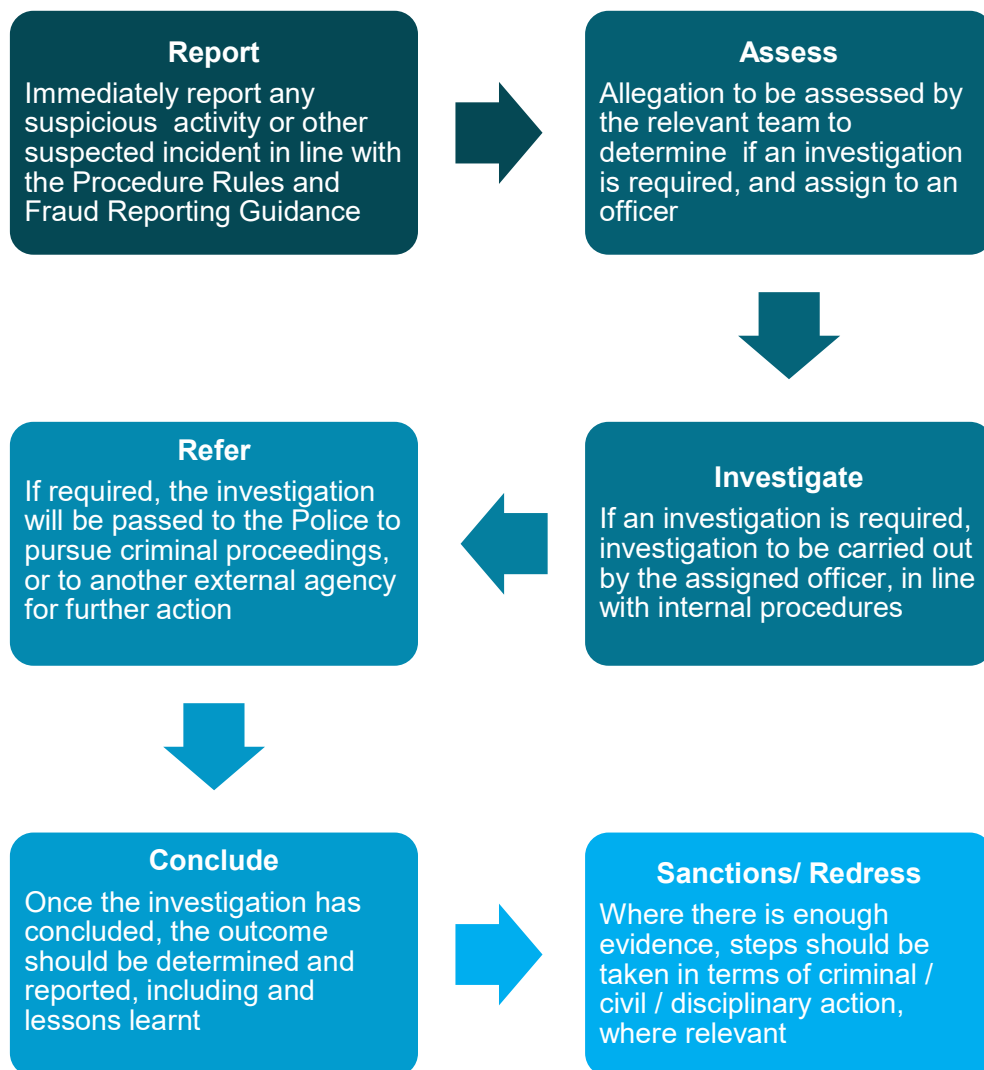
Report
Immediately report any suspicious activity or other suspected incident in line with the Procedure Rules and Fraud Reporting Guidance

Assess
Allegation to be assessed by the relevant team to determine if an investigation is required, and assign to an officer

Investigate
If an investigation is required, investigation to be carried out by the assigned officer, in line with internal procedures

Refer
If required, the investigation will be passed to the Police to pursue criminal proceedings, or to another external agency for further action

Conclude
Once the investigation has concluded, the outcome should be determined and reported, including and lessons learnt

Sanctions/ Redress
Where there is enough evidence, steps should be taken in terms of criminal / civil / disciplinary action, where relevant